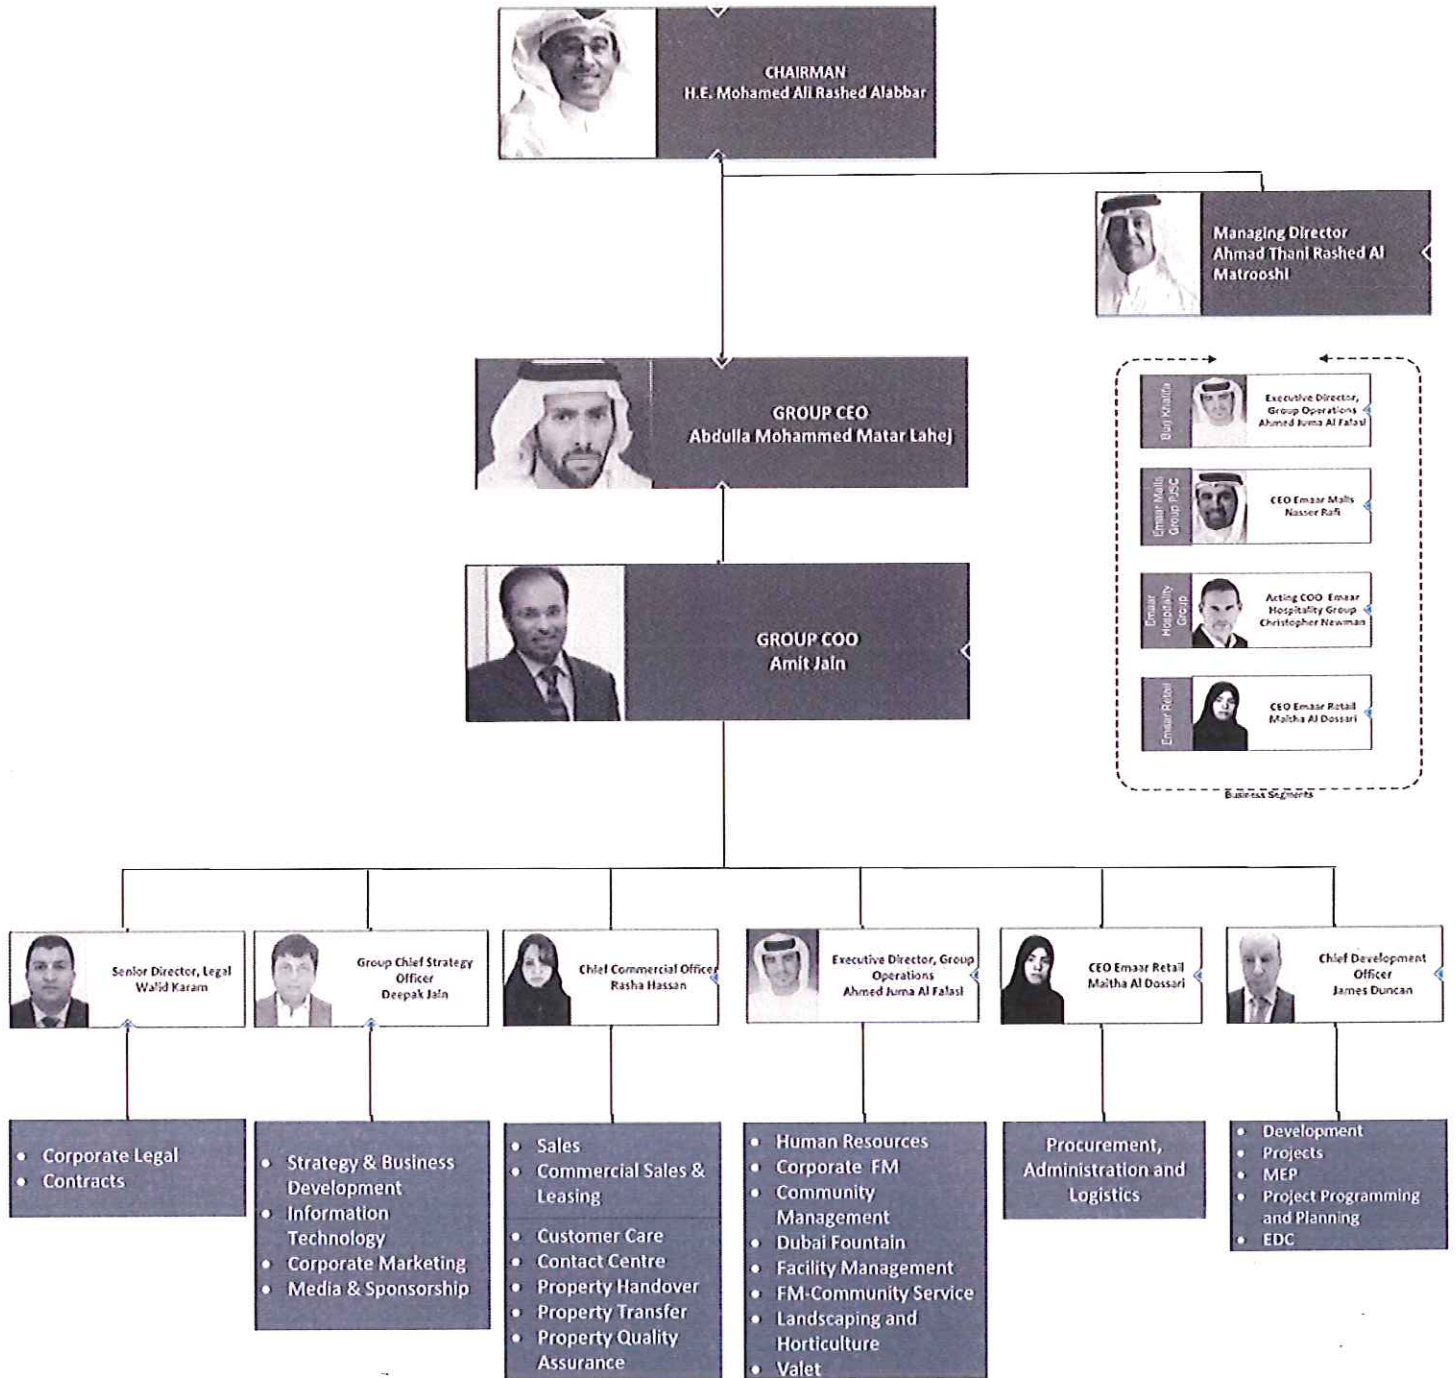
CHAIRMAN
H.E. Mohamed Ali Rashed Alabbar

Managing Director
Ahmad Thani Rashed Al Matrooshi

Burj Khalifa
Executive Director, Group Operations
Ahmed Juma Al Falasi

Emaar Malls Group PJSC
CEO Emaar Malls
Nasser Rafi

Emaar Hospitality Group
Acting COO Emaar Hospitality Group
Christopher Newman

Emaar Retail
CEO Emaar Retail
Maitha Al Dossari

Business Segments

GROUP CEO
Abdulla Mohammed Matar Lahej

GROUP COO
Amit Jain

Senior Director, Legal
Walid Karam

Group Chief Strategy Officer
Deepak Jain

Chief Commercial Officer
Rasha Hassan

Executive Director, Group Operations
Ahmed Juma Al Falasi

CEO Emaar Retail
Maitha Al Dossari

Chief Development Officer
James Duncan

- Corporate Legal
- Contracts

- Strategy & Business Development
- Information Technology
- Corporate Marketing
- Media & Sponsorship

- Sales
- Commercial Sales & Leasing
- Customer Care
- Contact Centre
- Property Handover
- Property Transfer
- Property Quality Assurance

- Human Resources
- Corporate FM
- Community Management
- Dubai Fountain
- Facility Management
- FM-Community Service
- Landscaping and Horticulture
- Valet

Procurement, Administration and Logistics

- Development
- Projects
- MEP
- Project Programming and Planning
- EDC